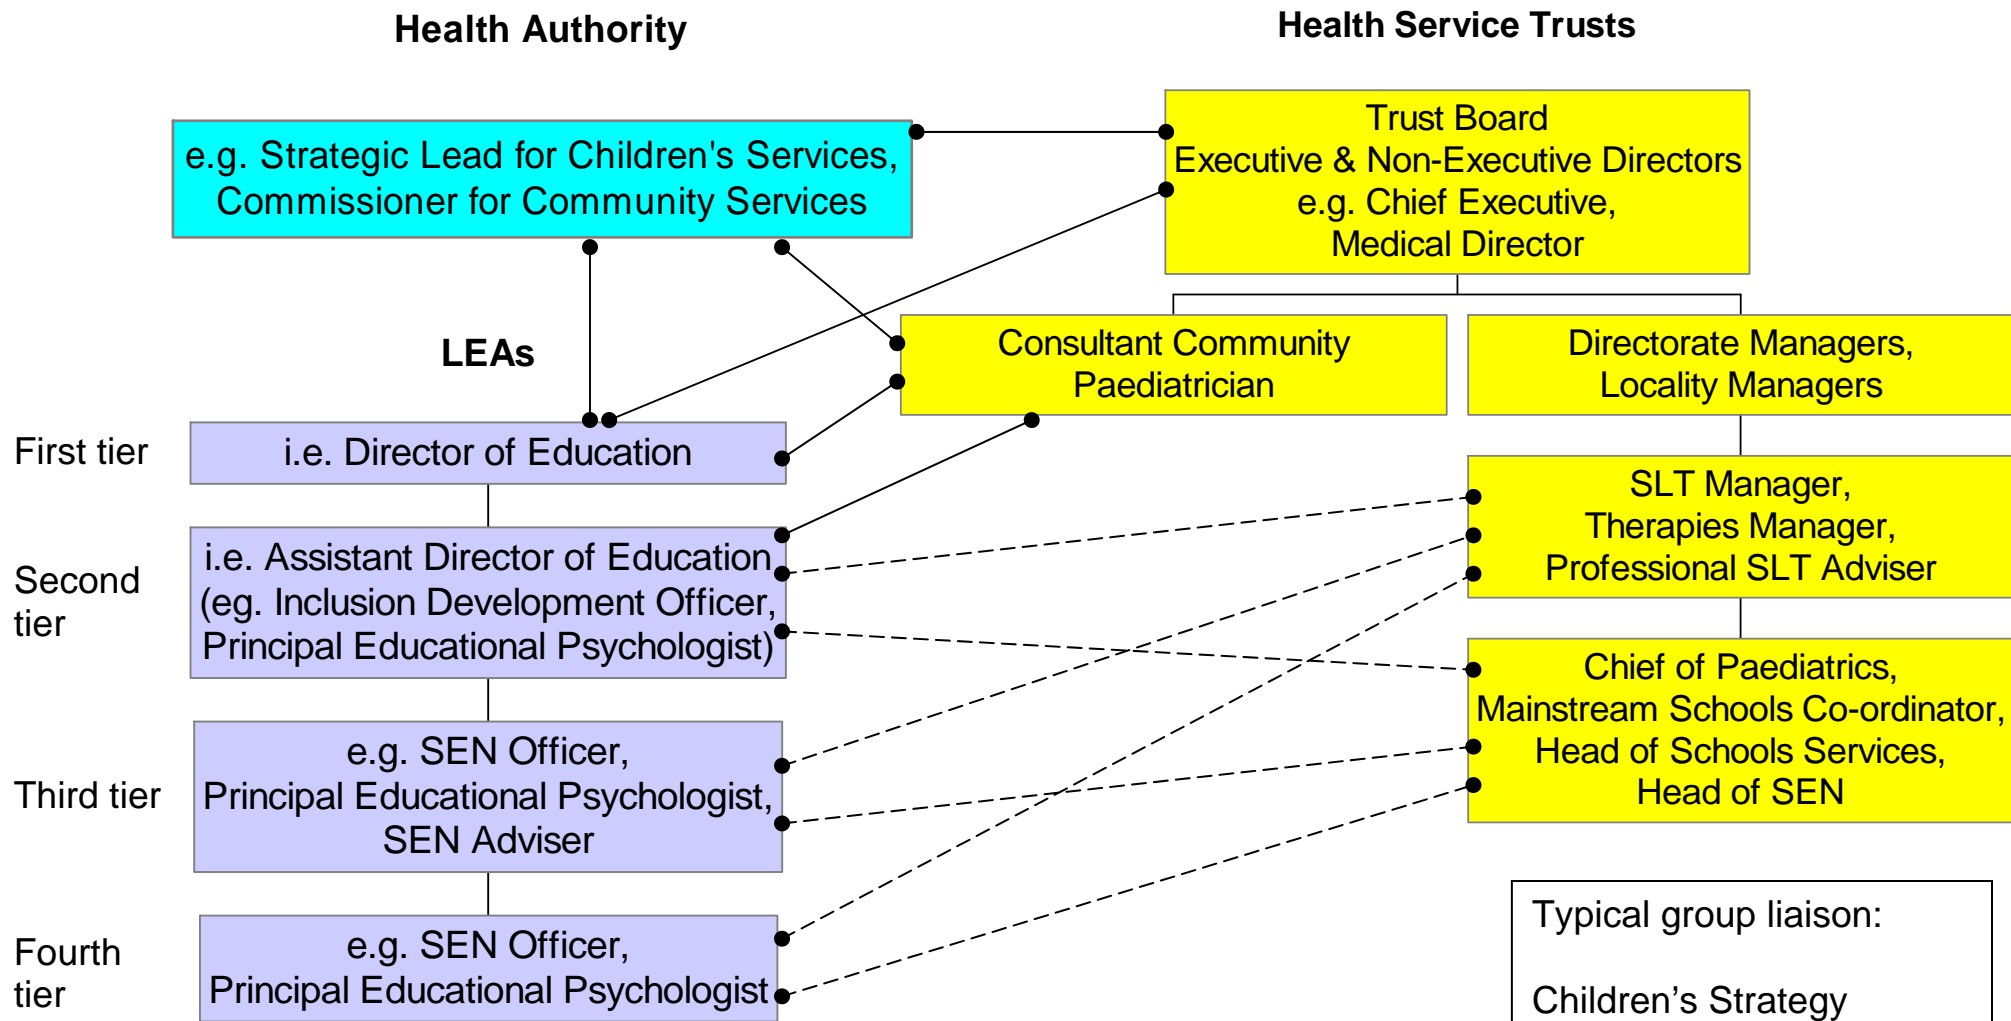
Health Authority

Health Service Trusts

e.g. Strategic Lead for Children's Services, Commissioner for Community Services

Trust Board
Executive & Non-Executive Directors
e.g. Chief Executive,
Medical Director

LEAs

Consultant Community Paediatrician

Directorate Managers, Locality Managers

First tier

i.e. Director of Education

SLT Manager,
Therapies Manager,
Professional SLT Adviser

Second tier

i.e. Assistant Director of Education (eg. Inclusion Development Officer, Principal Educational Psychologist)

Chief of Paediatrics,
Mainstream Schools Co-ordinator,
Head of Schools Services,
Head of SEN

Third tier

e.g. SEN Officer,
Principal Educational Psychologist,
SEN Adviser

Fourth tier

e.g. SEN Officer,
Principal Educational Psychologist

Typical group liaison:

Children’s Strategy